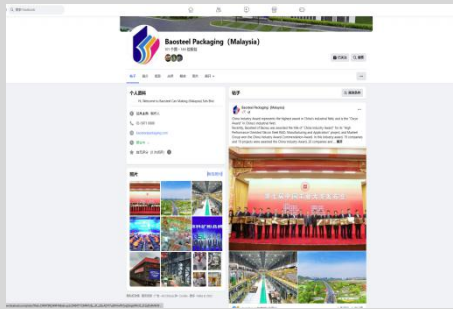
搜索 Facebook

Baosteel Packaging（Malaysia）

已关注 · 消息

帖子 简介 提及 点评 粉丝 照片 更多

个人简介

Hi, Welcome to Baosteel Can Making (Malaysia) Sdn Bhd

照片

查看所有照片

帖子

Baosteel Packaging (Malaysia)

China Industry Award represents the highest award in China's industrial field, and is the "China Award" in China's industrial field.

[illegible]